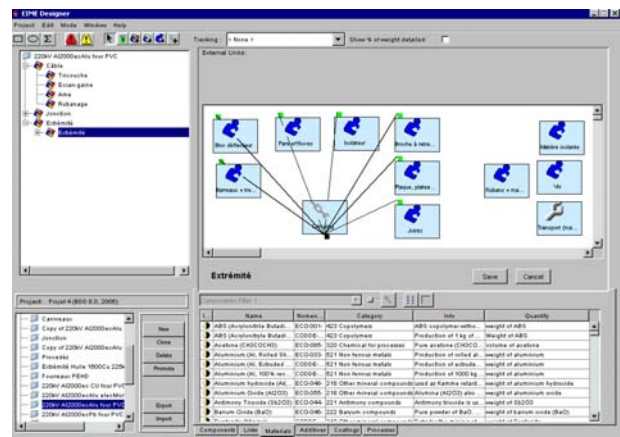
EIME Designer

Project Edit Mode Window Help

Tracking: < None > Show % of weight detailed:

220kV Al2000ecAlu four PVC
Câble
Tricouche
Ecran-gaine
Ame
Rubanage
Jonction
Extrémité
Extrémité

External Links:

Bloc déflecteur
Pare-effluves
Isolateur
Broche à rotre...
Matière isolante
Barreaux + ra...
Plaque, plates...
Rubans + ma...
Vis
Joints
Transport (ma...

Extrémité

Save Cancel

Project: Frott 4 (B00 0.0, 2006)

Caniveaux
Copy of 220kV Al2000ecAlu
Jonction
Copy of 220kV Al2000ecAlu
Procédé
Extrémité Huile 1600Cu 225k
Fourreaux PEHD
220kV Al2000ecCu four PVC
220kV Al2000ecAlu alasMor
220kV Al2000ecAlu four PVC
220kV Al2000ecPb four PVC

New
Clone
Delete
Promote
Export
Import

| I... | Name | Nomen... | Category | Info | Quantity |
|---|---|---|---|---|---|
| | ABS (Acrylonitrile Butadi... | ECO-001 | 423 Copolymers | ABS copolymer witho... | weight of ABS |
| | ABS (Acrylonitrile Butadi... | CODDE... | 423 Copolymers | Production of 1 kg of ... | Weight of ABS |
| | Acetone (CH3COCH3) | ECO-095 | 320 Chemical for processes | Pure acetone (CH3CO... | volume of acetone |
| | Aluminium (Al), Rolled Sh... | ECO-033 | 521 Non ferrous metals | Production of rolled al... | weight of aluminium |
| | Aluminium (Al), Extruded ... | CODDE... | 521 Non ferrous metals | Production of extrude... | weight of aluminium |
| | Aluminium (Al), 100% rec... | CODDE... | 521 Non ferrous metals | Production of 1000 kg... | weight of aluminium |
| | Aluminium hydroxide (Al(... | ECO-040 | 210 Other mineral compounds | used as flamme retard... | weight of aluminium hydroxide |
| | Aluminium Oxide (Al2O3) | ECO-055 | 210 Other mineral compounds | Alumina (Al2O3) also ... | weight of aluminium oxide |
| | Antimony Trioxide (Sb2O3) | ECO-044 | 221 Antimony compounds | Antimony trioxide is us... | weight of Sb2O3 |
| | Barium Oxide (BaO) | ECO-046 | 222 Barium compounds | Pure powder of BaO ... | weight of barium oxide (BaO) |

Components Links Materials Additives Coatings Processes